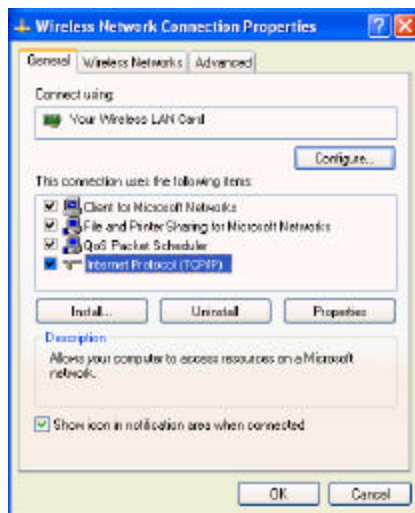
Wireless Network Connection Properties

General | Wireless Networks | Advanced

Connect using:

Your Wireless LAN Card

Configure...

This connection uses the following items:

Client for Microsoft Networks
File and Printer Sharing for Microsoft Networks
QoS Packet Scheduler
Internet Protocol (TCP/IP)

Install... | Uninstall | Properties

Description

Allows your computer to access resources on a Microsoft network.

Show icon in notification area when connected

OK | Cancel